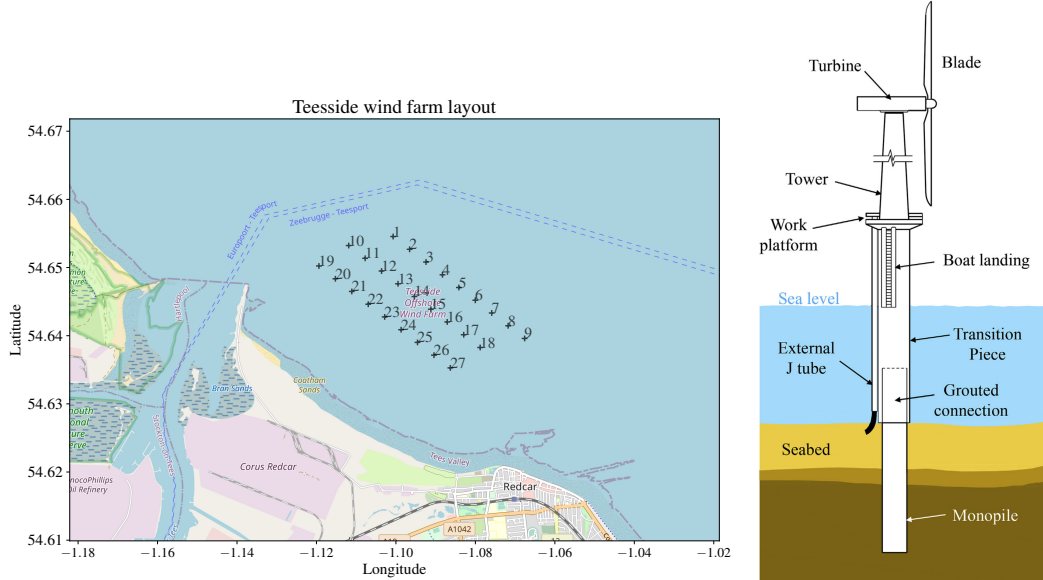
Teesside wind farm layout

54.67
54.66
54.65
54.64
54.63
54.62
54.61

Latitude

−1.18 −1.16 −1.14 −1.12 −1.10 −1.08 −1.06 −1.04 −1.02

Longitude

Zeebrugge - Teesport
Europort - Teesport
Fairway
Teesside Offshore Wind Farm
Bran Sands
Coatham Sands
Corus Redcar
Tees Valley
Redcar
A1042
onocoPhillips
il Refinery

1 2 3 4 5 6 7 8 9 10 11 12 13 14 15 16 17 18 19 20 21 22 23 24 25 26 27

Turbine
Blade
Tower
Work platform
Boat landing
Sea level
Transition Piece
External J tube
Grouted connection
Seabed
Monopile